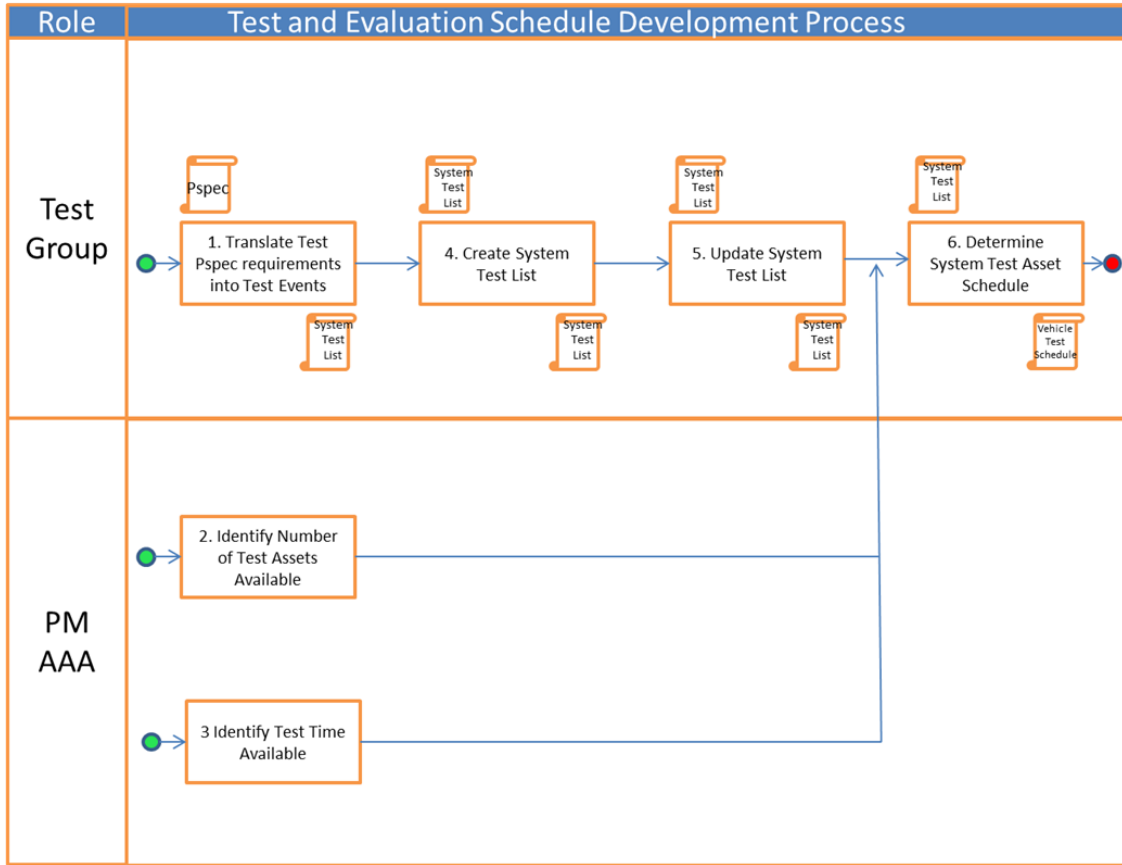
| Role | Test and Evaluation Schedule Development Process |
|---|---|

Test Group

Pspec

1. Translate Test Pspec requirements into Test Events

System Test List

System Test List

4. Create System Test List

System Test List

System Test List

5. Update System Test List

System Test List

System Test List

6. Determine System Test Asset Schedule

Vehicle Test Schedule

PM AAA

2. Identify Number of Test Assets Available

3 Identify Test Time Available